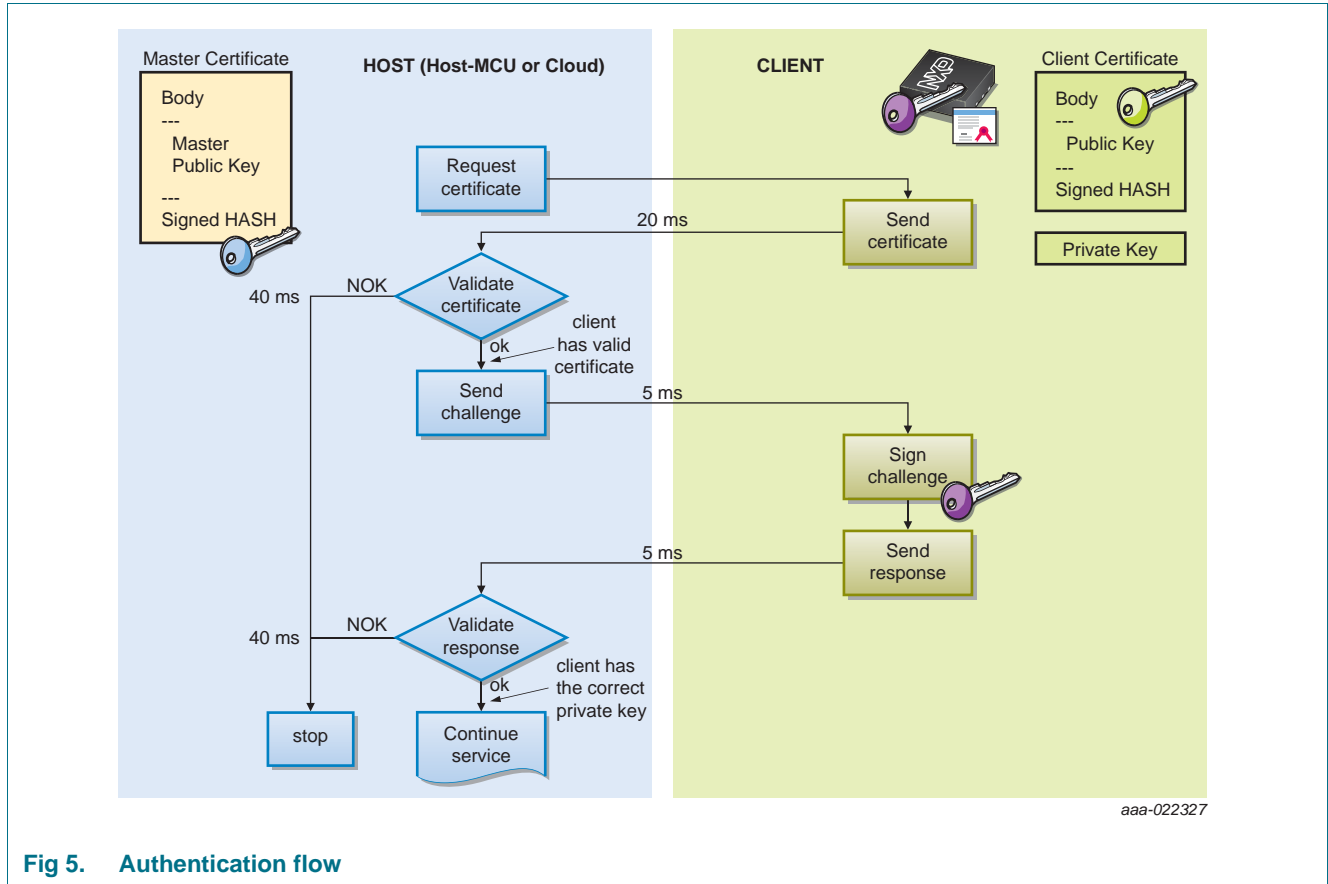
Master Certificate

Body
---
Master Public Key
---
Signed HASH

HOST (Host-MCU or Cloud)

CLIENT

Client Certificate

Body
---
Public Key
---
Signed HASH

Private Key

Request certificate

20 ms

Send certificate

40 ms

NOK

Validate certificate

ok

client has valid certificate

Send challenge

5 ms

Sign challenge

5 ms

Send response

40 ms

NOK

Validate response

ok

client has the correct private key

stop

Continue service

aaa-022327

Fig 5. Authentication flow